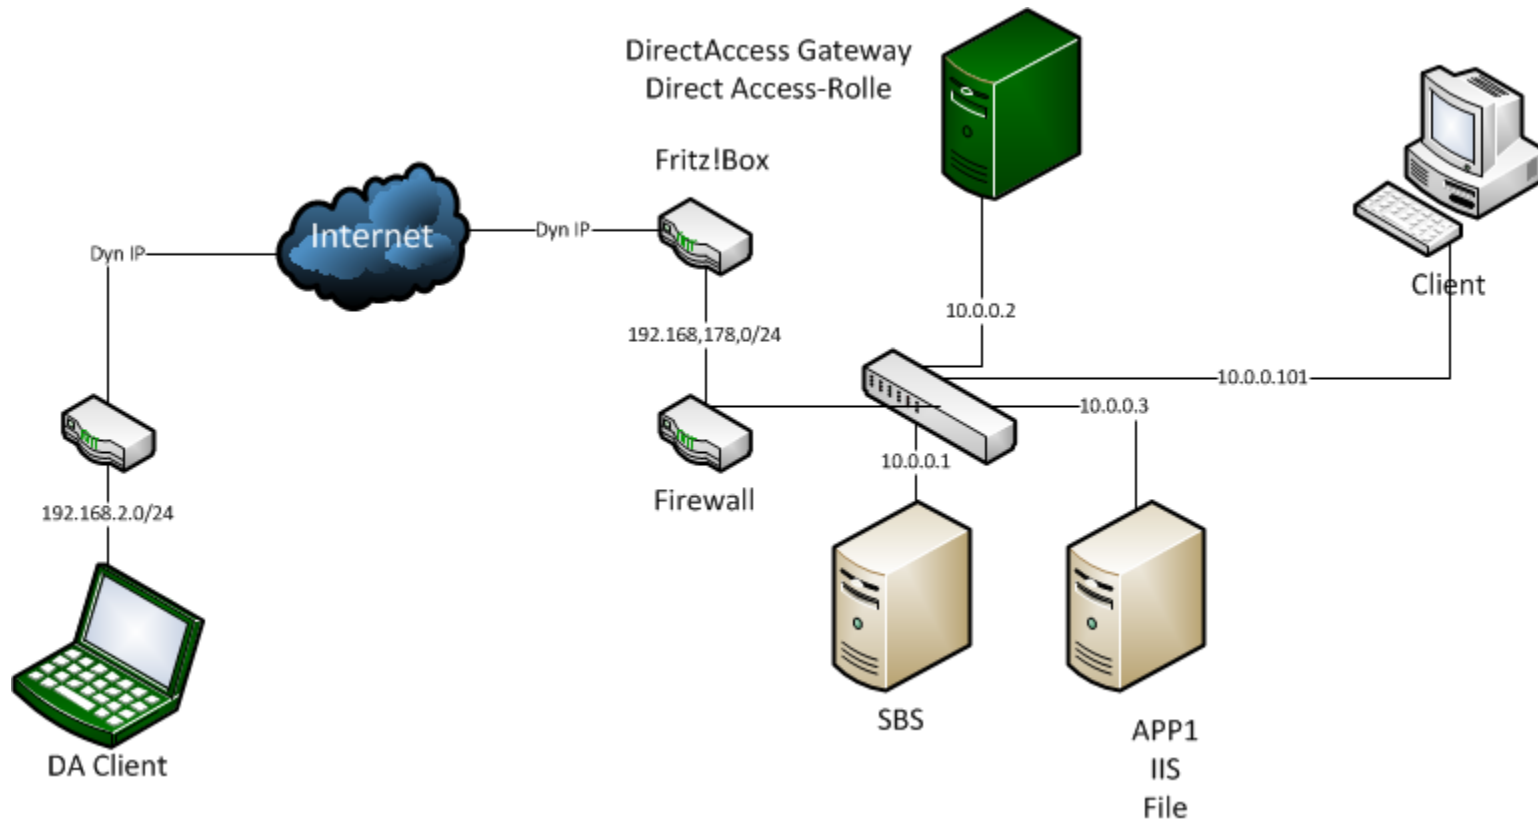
DirectAccess Gateway
Direct Access-Rolle

Fritz!Box

Internet

Dyn IP

Dyn IP

192.168,178,0/24

10.0.0.2

Client

10.0.0.101

10.0.0.3

10.0.0.1

Firewall

192.168.2.0/24

DA Client

SBS

APP1
IIS
File